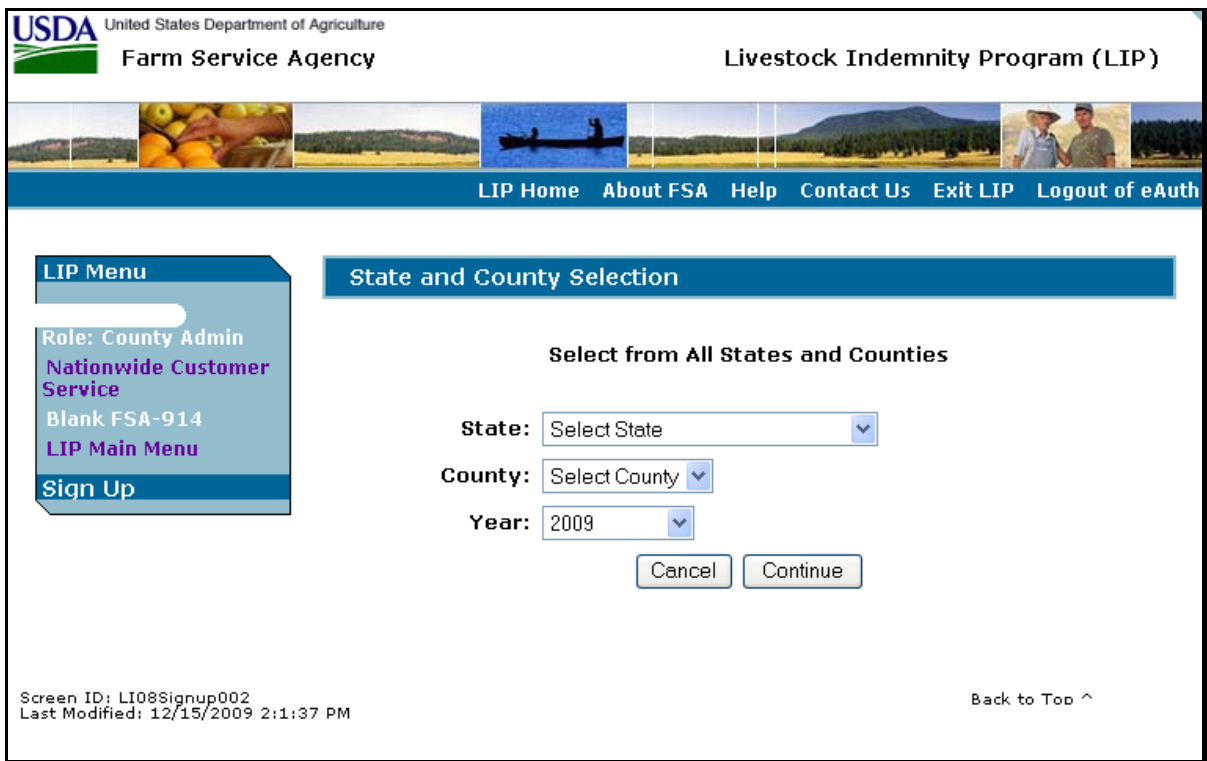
USDA United States Department of Agriculture
Farm Service Agency

Livestock Indemnity Program (LIP)

LIP Home About FSA Help Contact Us Exit LIP Logout of eAuth

LIP Menu

Role: County Admin
Nationwide Customer Service
Blank FSA-914
LIP Main Menu
Sign Up

State and County Selection

Select from All States and Counties

State: Select State
County: Select County
Year: 2009

Cancel Continue

Screen ID: LI08Signup002
Last Modified: 12/15/2009 2:1:37 PM

Back to Top ^